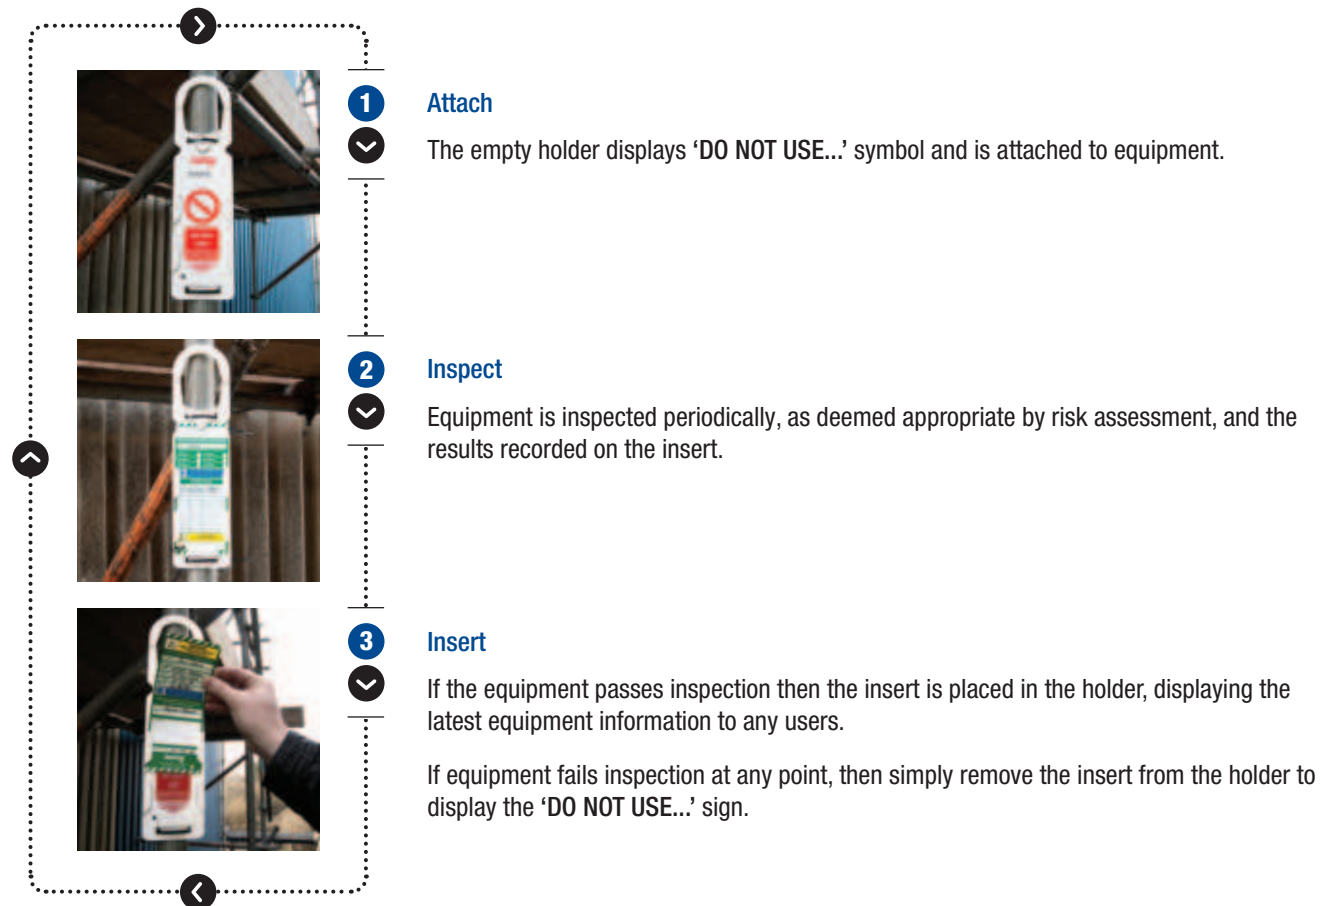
1

Attach

The empty holder displays 'DO NOT USE...' symbol and is attached to equipment.

2

Inspect

Equipment is inspected periodically, as deemed appropriate by risk assessment, and the results recorded on the insert.

3

Insert

If the equipment passes inspection then the insert is placed in the holder, displaying the latest equipment information to any users.

If equipment fails inspection at any point, then simply remove the insert from the holder to display the 'DO NOT USE...' sign.